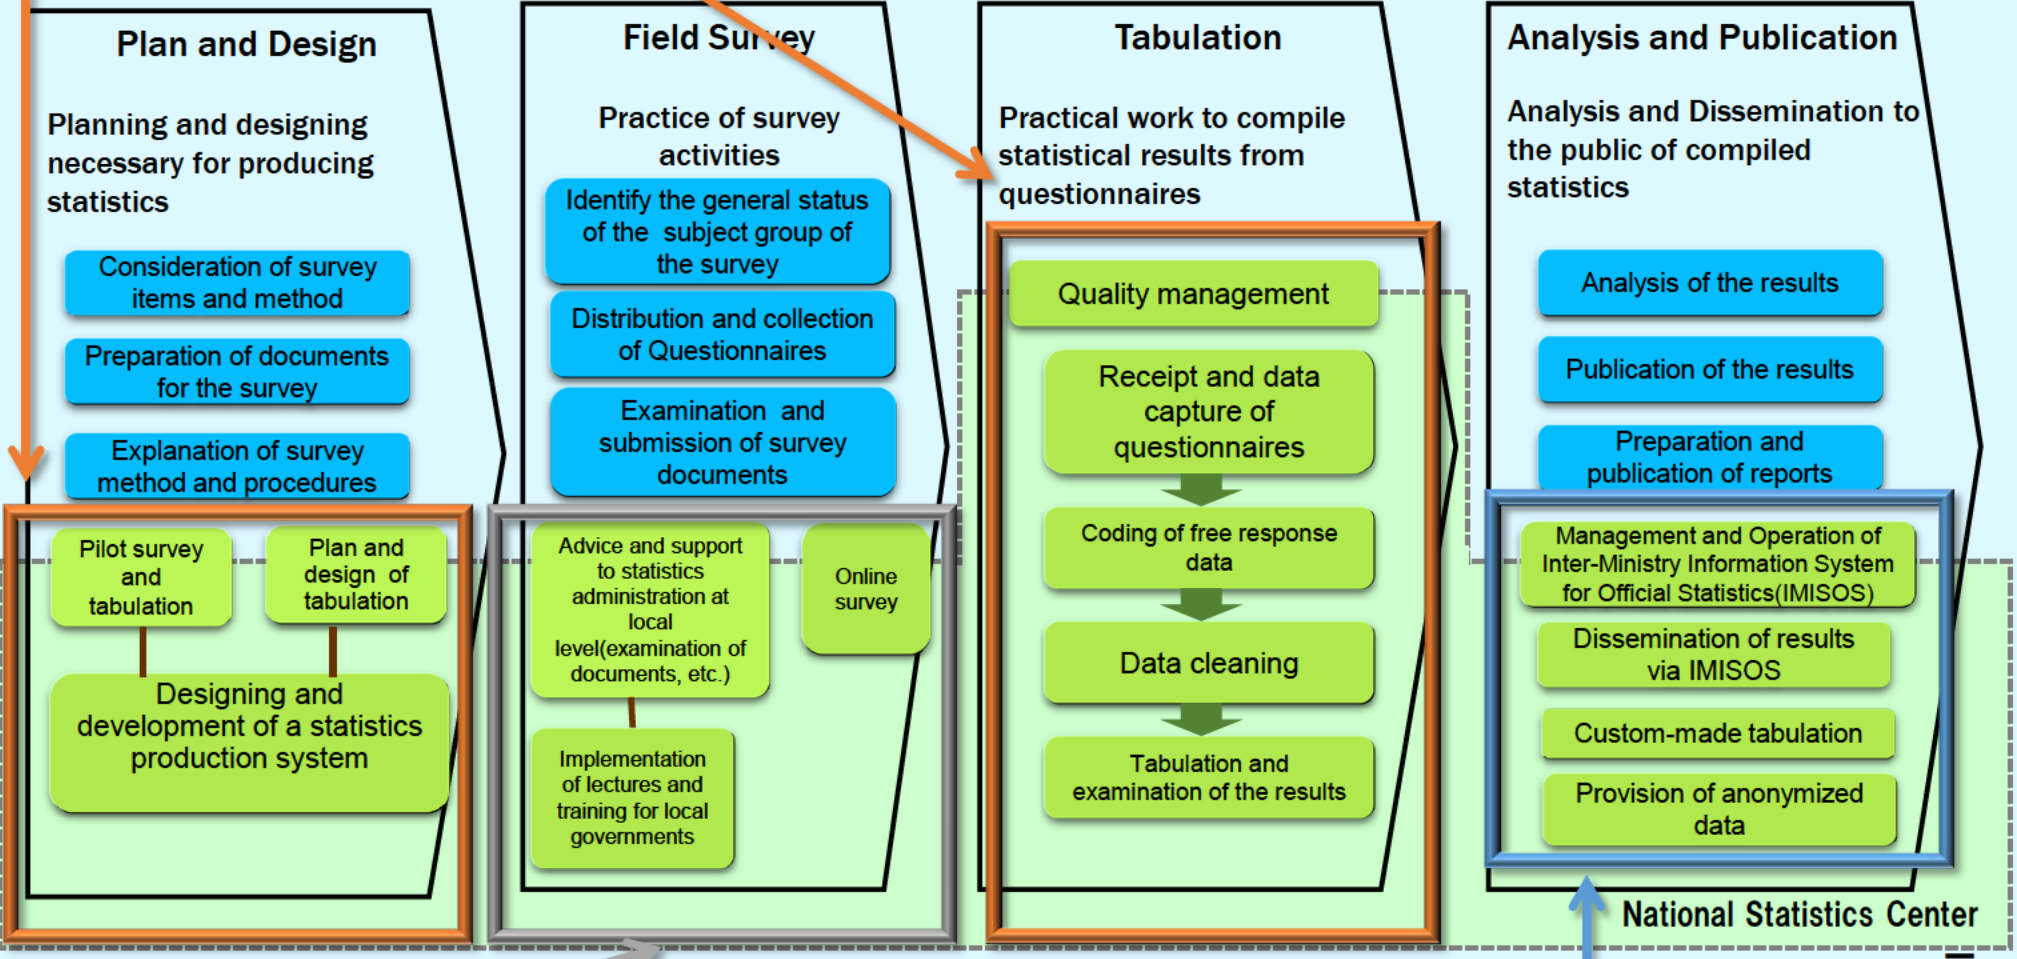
Plan and Design

Planning and designing necessary for producing statistics

Consideration of survey items and method

Preparation of documents for the survey

Explanation of survey method and procedures

Pilot survey and tabulation

Plan and design of tabulation

Designing and development of a statistics production system

Field Survey

Practice of survey activities

Identify the general status of the subject group of the survey

Distribution and collection of Questionnaires

Examination and submission of survey documents

Advice and support to statistics administration at local level(examination of documents, etc.)

Online survey

Implementation of lectures and training for local governments

Tabulation

Practical work to compile statistical results from questionnaires

Quality management

Receipt and data capture of questionnaires

Coding of free response data

Data cleaning

Tabulation and examination of the results

Analysis and Publication

Analysis and Dissemination to the public of compiled statistics

Analysis of the results

Publication of the results

Preparation and publication of reports

Management and Operation of Inter-Ministry Information System for Official Statistics(IMISOS)

Dissemination of results via IMISOS

Custom-made tabulation

Provision of anonymized data

National Statistics Center